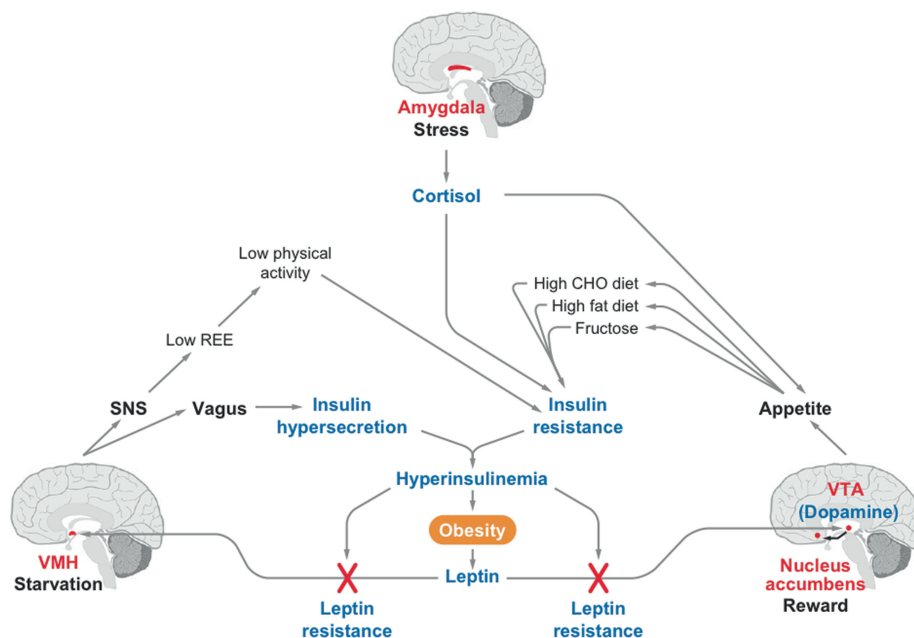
Amygdala
Stress

Cortisol

Low physical activity

Low REE

High CHO diet
High fat diet
Fructose

SNS
Vagus
Insulin hypersecretion
Insulin resistance
Appetite

Hyperinsulinemia

Obesity

VMH
Starvation

Leptin

VTA
(Dopamine)

Nucleus accumbens
Reward

Leptin resistance

Leptin resistance